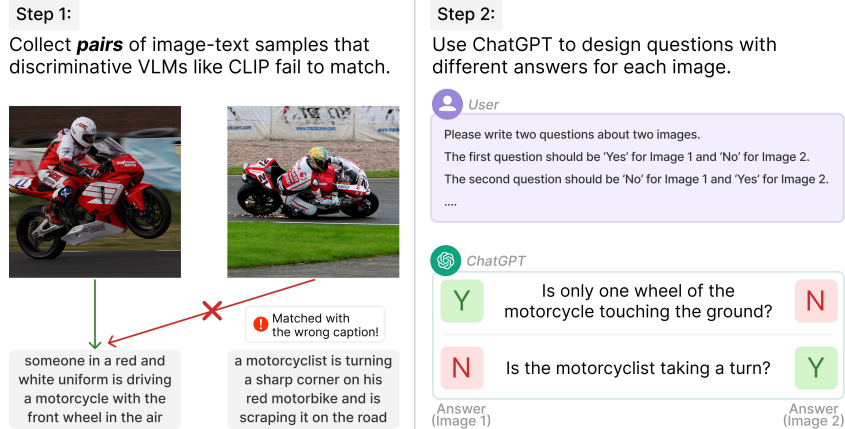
Step 1:

Collect ***pairs*** of image-text samples that discriminative VLMs like CLIP fail to match.

Matched with the wrong caption!

someone in a red and white uniform is driving a motorcycle with the front wheel in the air

a motorcyclist is turning a sharp corner on his red motorbike and is scraping it on the road

Step 2:

Use ChatGPT to design questions with different answers for each image.

User

Please write two questions about two images.

The first question should be 'Yes' for Image 1 and 'No' for Image 2.

The second question should be 'No' for Image 1 and 'Yes' for Image 2.

....

ChatGPT

Y Is only one wheel of the motorcycle touching the ground? N

N Is the motorcyclist taking a turn? Y

Answer (Image 1)

Answer (Image 2)